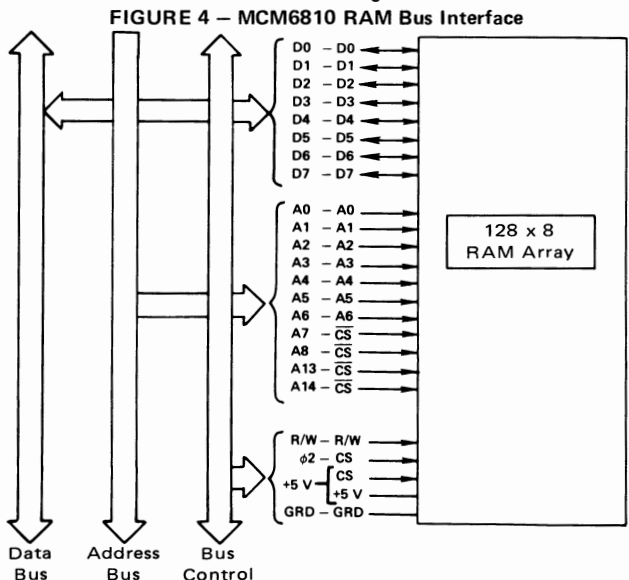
FIGURE 4 – MCM6810 RAM Bus Interface

D0 – D0
D1 – D1
D2 – D2
D3 – D3
D4 – D4
D5 – D5
D6 – D6
D7 – D7

A0 – A0
A1 – A1
A2 – A2
A3 – A3
A4 – A4
A5 – A5
A6 – A6
A7 – $\overline{CS}$
A8 – $\overline{CS}$
A13 – $\overline{CS}$
A14 – $\overline{CS}$

128 x 8
RAM Array

R/W – R/W
$\phi2$ – CS
+5 V – CS
+5 V
GRD – GRD

Data Bus
Address Bus
Bus Control